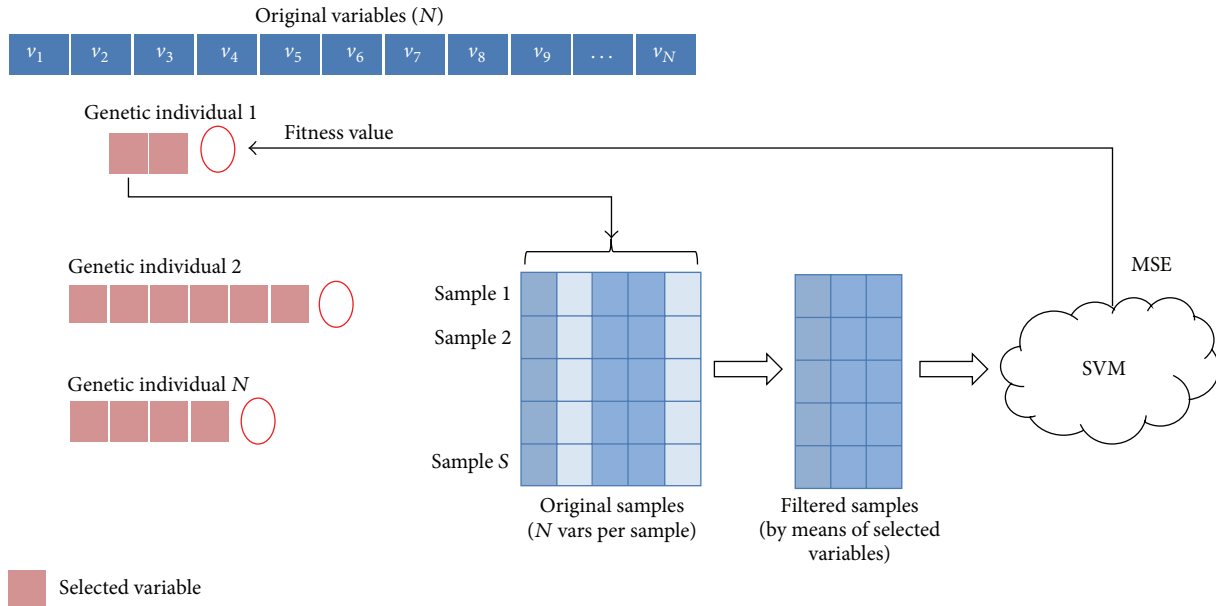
Original variables ($N$)

| $v_1$ | $v_2$ | $v_3$ | $v_4$ | $v_5$ | $v_6$ | $v_7$ | $v_8$ | $v_9$ | ... | $v_N$ |
|---|---|---|---|---|---|---|---|---|---|---|

Genetic individual 1

Fitness value

Genetic individual 2

Genetic individual $N$

Sample 1

Sample 2

Sample $S$

Original samples ($N$ vars per sample)

Filtered samples (by means of selected variables)

MSE

SVM

Selected variable